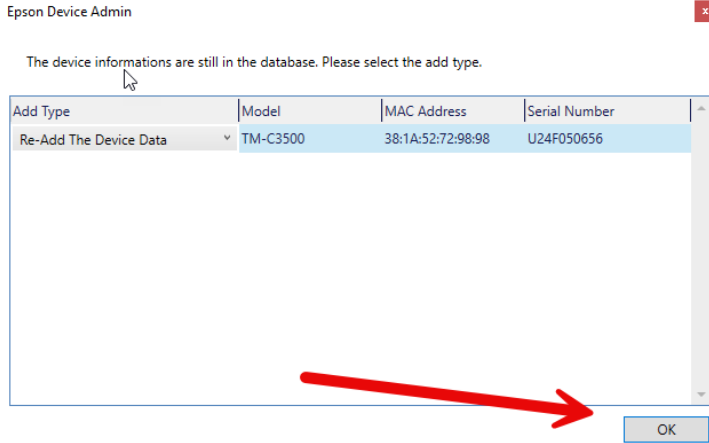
Epson Device Admin

The device informations are still in the database. Please select the add type.

| Add Type | Model | MAC Address | Serial Number |
|---|---|---|---|
| Re-Add The Device Data | TM-C3500 | 38:1A:52:72:98:98 | U24F050656 |

OK